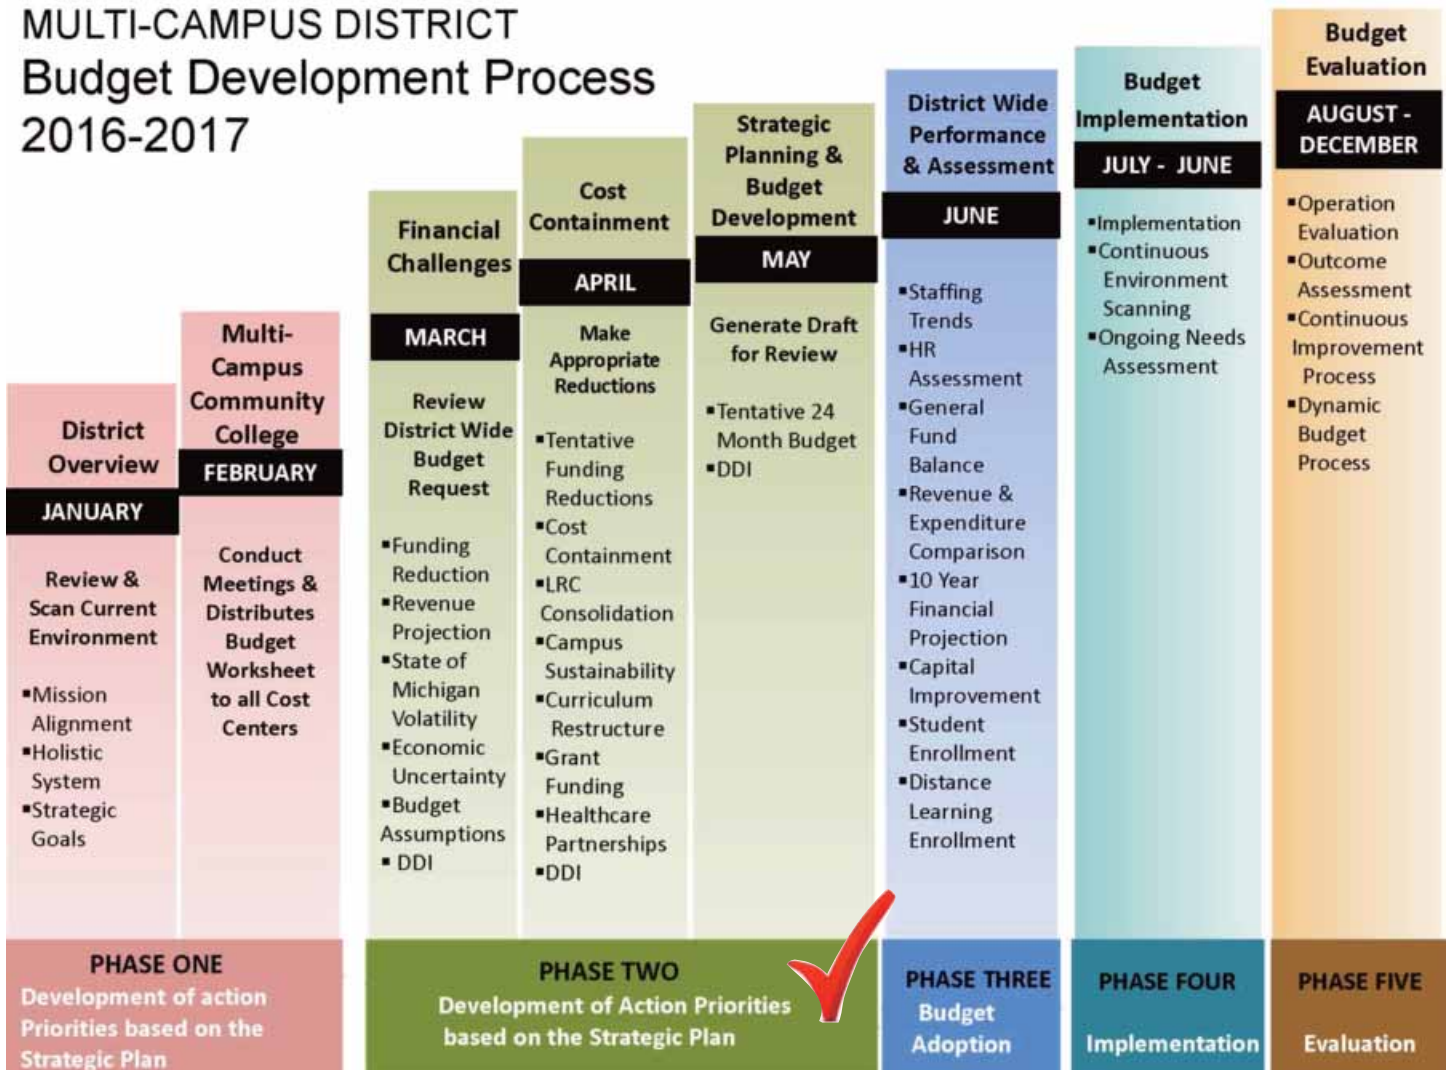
MULTI-CAMPUS DISTRICT
Budget Development Process
2016-2017

District Overview
JANUARY
Review & Scan Current Environment
▪Mission Alignment
▪Holistic System
▪Strategic Goals

Multi-Campus Community College
FEBRUARY
Conduct Meetings & Distributes Budget Worksheet to all Cost Centers

Financial Challenges
MARCH
Review District Wide Budget Request
▪Funding Reduction
▪Revenue Projection
▪State of Michigan Volatility
▪Economic Uncertainty
▪Budget Assumptions
▪ DDI

Cost Containment
APRIL
Make Appropriate Reductions
▪Tentative Funding Reductions
▪Cost Containment
▪LRC Consolidation
▪Campus Sustainability
▪Curriculum Restructure
▪Grant Funding
▪Healthcare Partnerships
▪DDI

Strategic Planning & Budget Development
MAY
Generate Draft for Review
▪Tentative 24 Month Budget
▪DDI

District Wide Performance & Assessment
JUNE
▪Staffing Trends
▪HR Assessment
▪General Fund Balance
▪Revenue & Expenditure Comparison
▪10 Year Financial Projection
▪Capital Improvement
▪Student Enrollment
▪Distance Learning Enrollment

Budget Implementation
JULY - JUNE
▪Implementation
▪Continuous Environment Scanning
▪Ongoing Needs Assessment

Budget Evaluation
AUGUST - DECEMBER
▪Operation Evaluation
▪Outcome Assessment
▪Continuous Improvement Process
▪Dynamic Budget Process

PHASE ONE
Development of action Priorities based on the Strategic Plan

PHASE TWO
Development of Action Priorities based on the Strategic Plan

PHASE THREE
Budget Adoption

PHASE FOUR
Implementation

PHASE FIVE
Evaluation